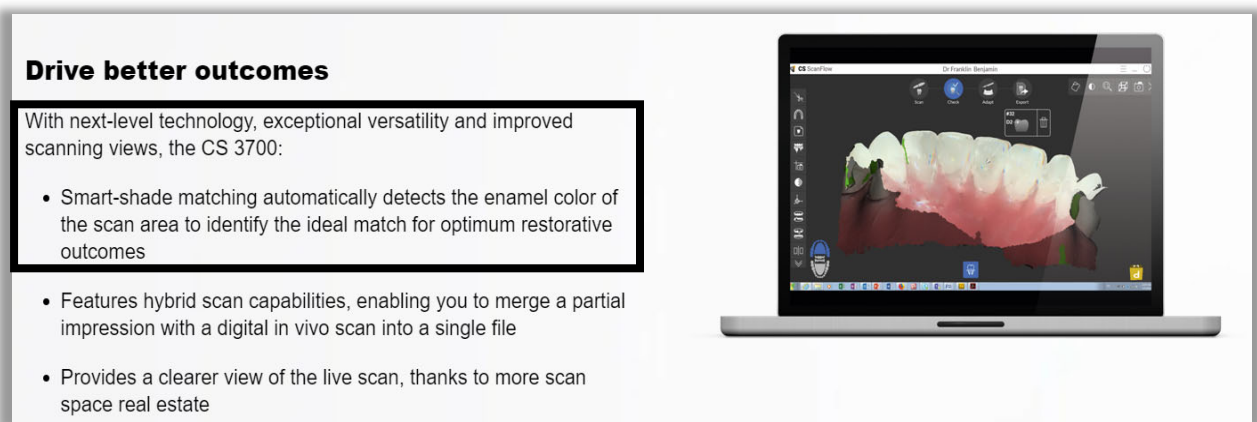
Drive better outcomes

With next-level technology, exceptional versatility and improved scanning views, the CS 3700:

• Smart-shade matching automatically detects the enamel color of the scan area to identify the ideal match for optimum restorative outcomes

• Features hybrid scan capabilities, enabling you to merge a partial impression with a digital in vivo scan into a single file

• Provides a clearer view of the live scan, thanks to more scan space real estate

CS ScanFlow

Dr Franklin Benjamin

Scan

Check

Adapt

Export